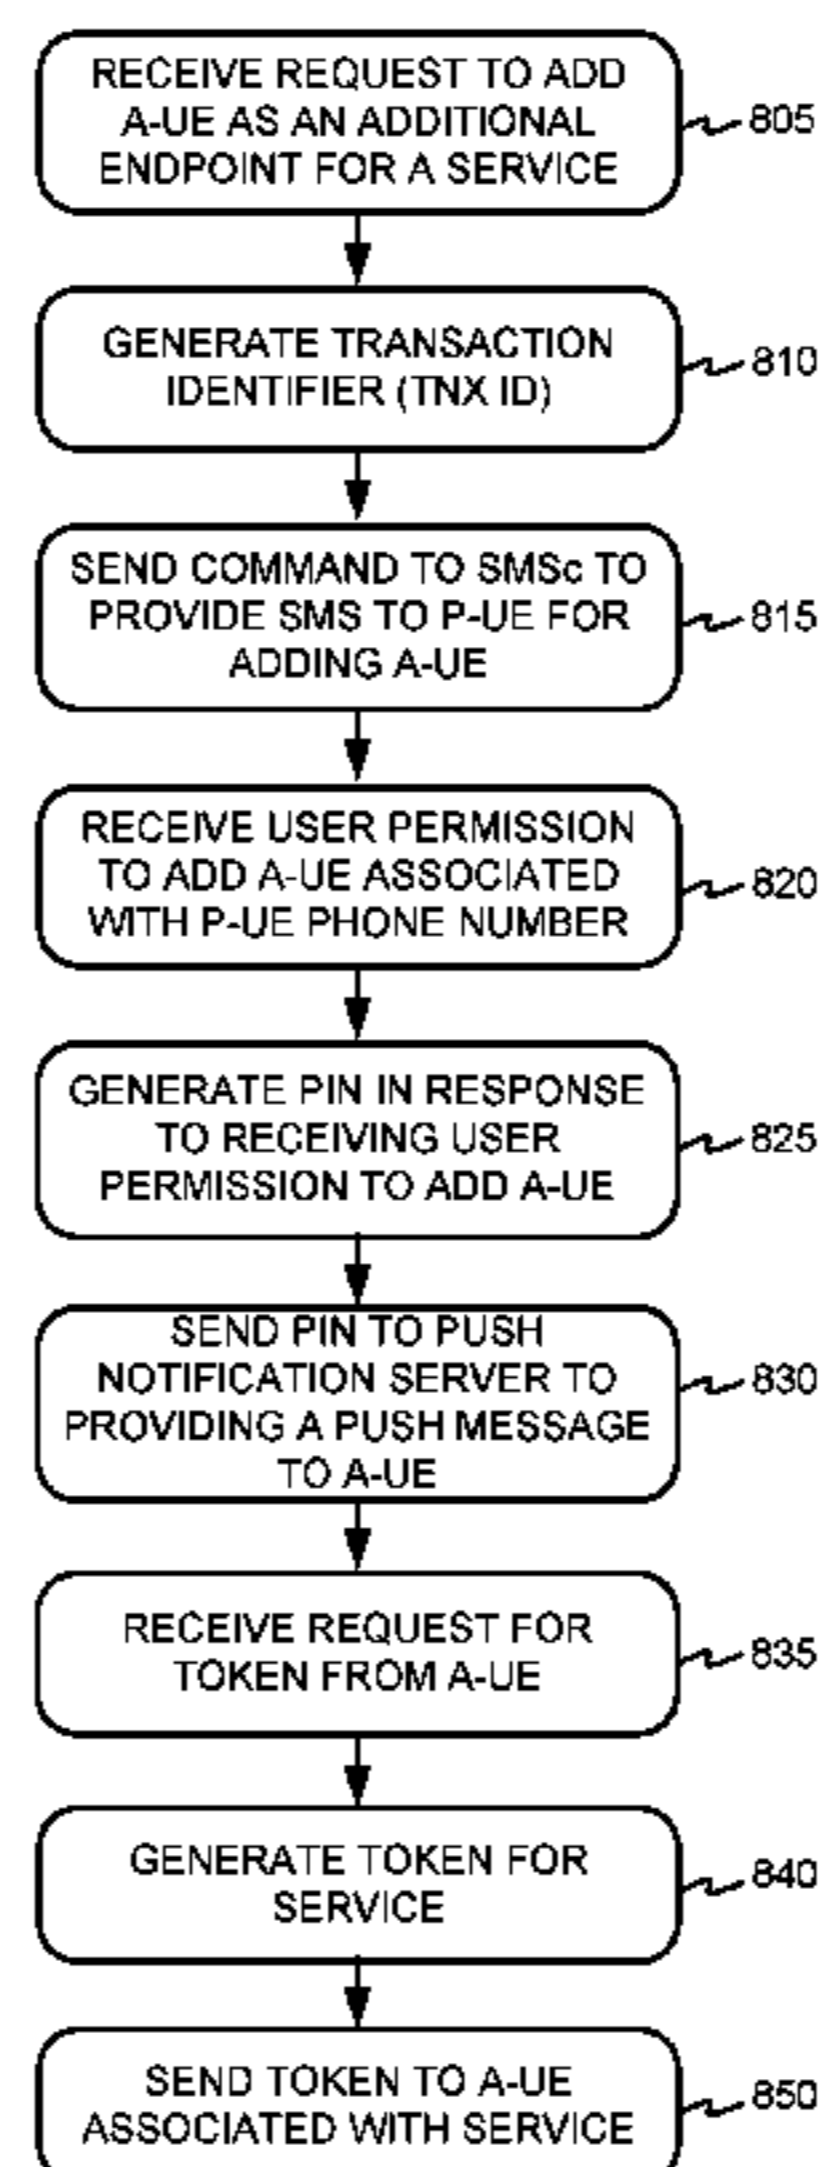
RECEIVE REQUEST TO ADD A-UE AS AN ADDITIONAL ENDPOINT FOR A SERVICE

805

GENERATE TRANSACTION IDENTIFIER (TNX ID)

810

SEND COMMAND TO SMSc TO PROVIDE SMS TO P-UE FOR ADDING A-UE

815

RECEIVE USER PERMISSION TO ADD A-UE ASSOCIATED WITH P-UE PHONE NUMBER

820

GENERATE PIN IN RESPONSE TO RECEIVING USER PERMISSION TO ADD A-UE

825

SEND PIN TO PUSH NOTIFICATION SERVER TO PROVIDING A PUSH MESSAGE TO A-UE

830

RECEIVE REQUEST FOR TOKEN FROM A-UE

835

GENERATE TOKEN FOR SERVICE

840

SEND TOKEN TO A-UE ASSOCIATED WITH SERVICE

850